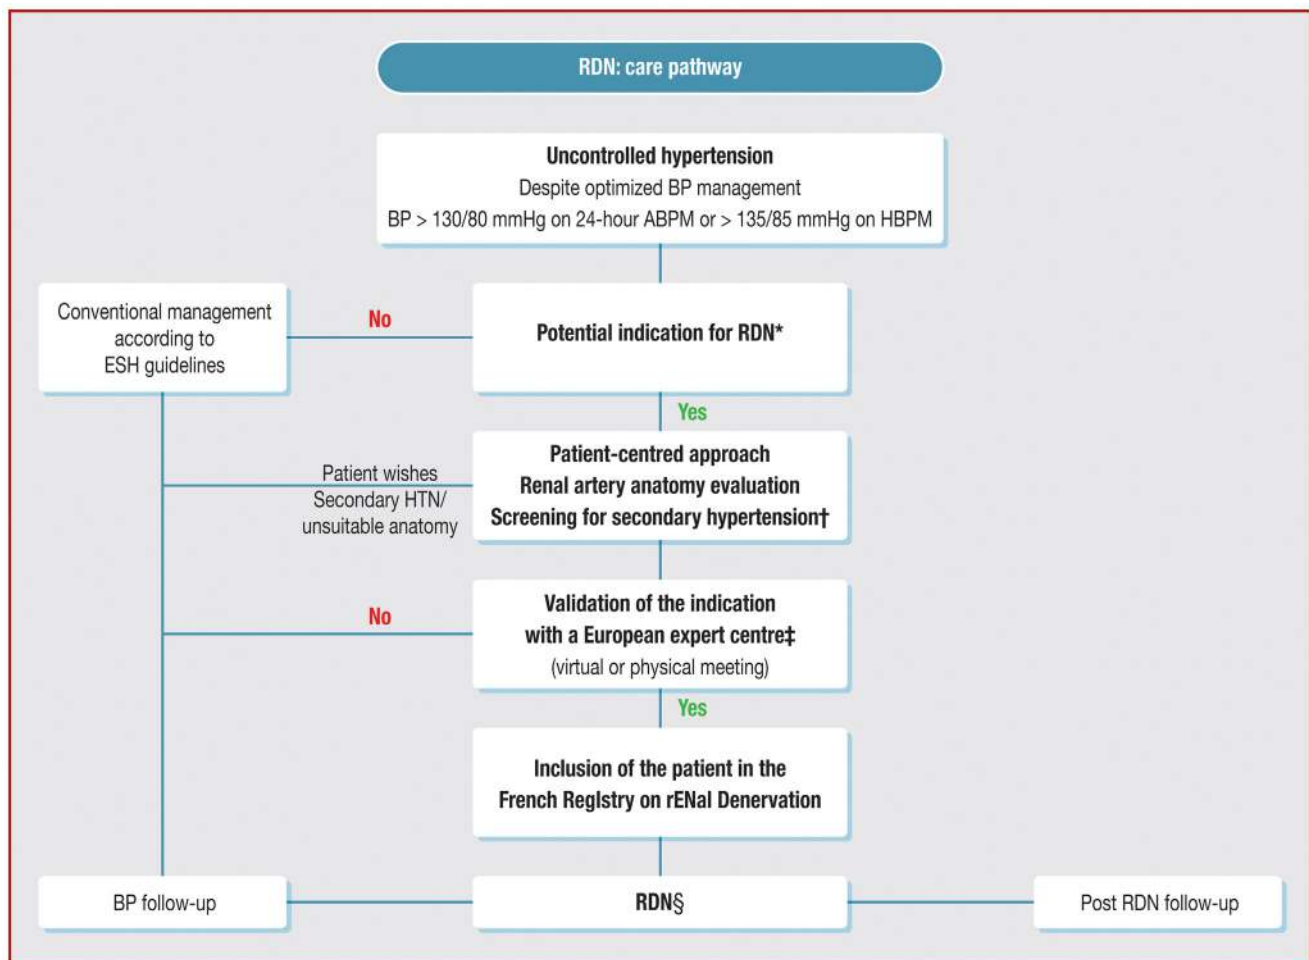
RDN: care pathway

Uncontrolled hypertension
Despite optimized BP management
BP > 130/80 mmHg on 24-hour ABPM or > 135/85 mmHg on HBPM

Conventional management according to ESH guidelines

No

Potential indication for RDN*

Yes

Patient wishes
Secondary HTN/ unsuitable anatomy

Patient-centred approach
Renal artery anatomy evaluation
Screening for secondary hypertension†

No

Validation of the indication with a European expert centre‡
(virtual or physical meeting)

Yes

Inclusion of the patient in the French RegIstry on rENal Denervation

BP follow-up

RDN§

Post RDN follow-up